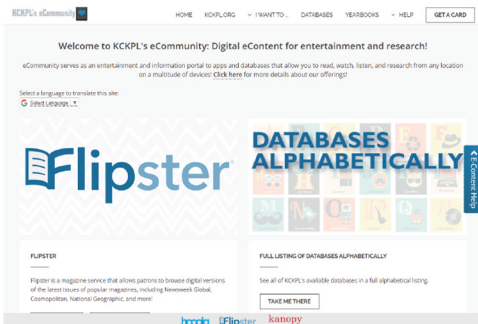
KCKPL's eCommunity

HOME KCKPL.ORG I WANT TO... DATABASES YEARBOOKS HELP GET A CARD

Welcome to KCKPL's eCommunity: Digital eContent for entertainment and research!

eCommunity serves as an entertainment and information portal to apps and databases that allow you to read, watch, listen, and research from any location on a multitude of devices! Click here for more details about our offerings!

Select a language to translate this site:
Select Language ▼

Flipster

DATABASES ALPHABETICALLY

eContent Help

FLIPSTER

Flipster is a magazine service that allows patrons to browse digital versions of the latest issues of popular magazines, including Newsweek Global, Cosmopolitan, National Geographic, and more!

FULL LISTING OF DATABASES ALPHABETICALLY

See all of KCKPL's available databases in a full alphabetical listing.

TAKE ME THERE

hoopla Flipster kanopy